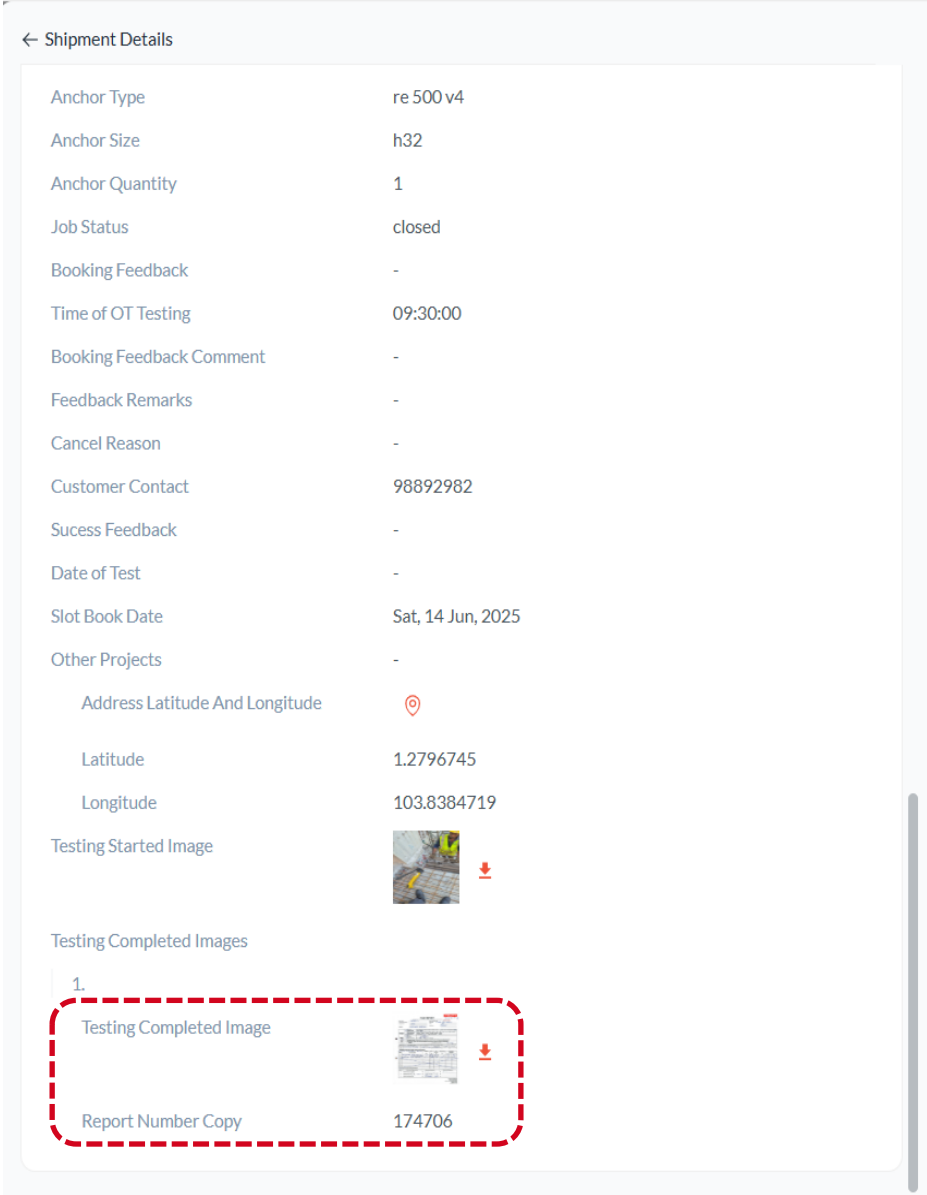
← Shipment Details

| | |
|---|---|
| Anchor Type | re 500 v4 |
| Anchor Size | h32 |
| Anchor Quantity | 1 |
| Job Status | closed |
| Booking Feedback | - |
| Time of OT Testing | 09:30:00 |
| Booking Feedback Comment | - |
| Feedback Remarks | - |
| Cancel Reason | - |
| Customer Contact | 98892982 |
| Sucess Feedback | - |
| Date of Test | - |
| Slot Book Date | Sat, 14 Jun, 2025 |
| Other Projects | - |
| Address Latitude And Longitude | |
| Latitude | 1.2796745 |
| Longitude | 103.8384719 |
| Testing Started Image | |

Testing Completed Images

1.

| | |
|---|---|
| Testing Completed Image | |
| Report Number Copy | 174706 |